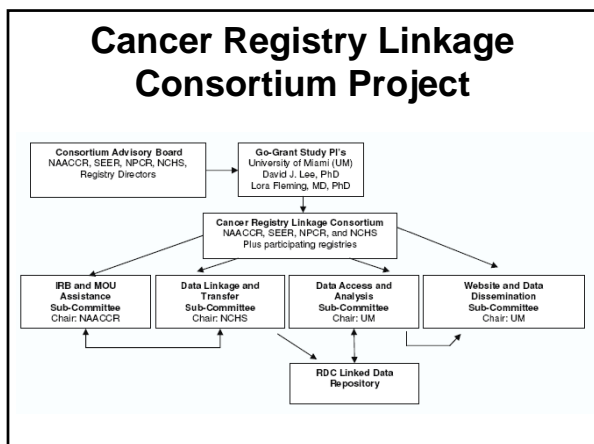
Cancer Registry Linkage Consortium Project

Consortium Advisory Board
NAACCR, SEER, NPCR, NCHS, Registry Directors

Go-Grant Study PI's
University of Miami (UM)
David J. Lee, PhD
Lora Fleming, MD, PhD

Cancer Registry Linkage Consortium
NAACCR, SEER, NPCR, and NCHS
Plus participating registries

IRB and MOU Assistance Sub-Committee
Chair: NAACCR

Data Linkage and Transfer Sub-Committee
Chair: NCHS

Data Access and Analysis Sub-Committee
Chair: UM

Website and Data Dissemination Sub-Committee
Chair: UM

RDC Linked Data Repository